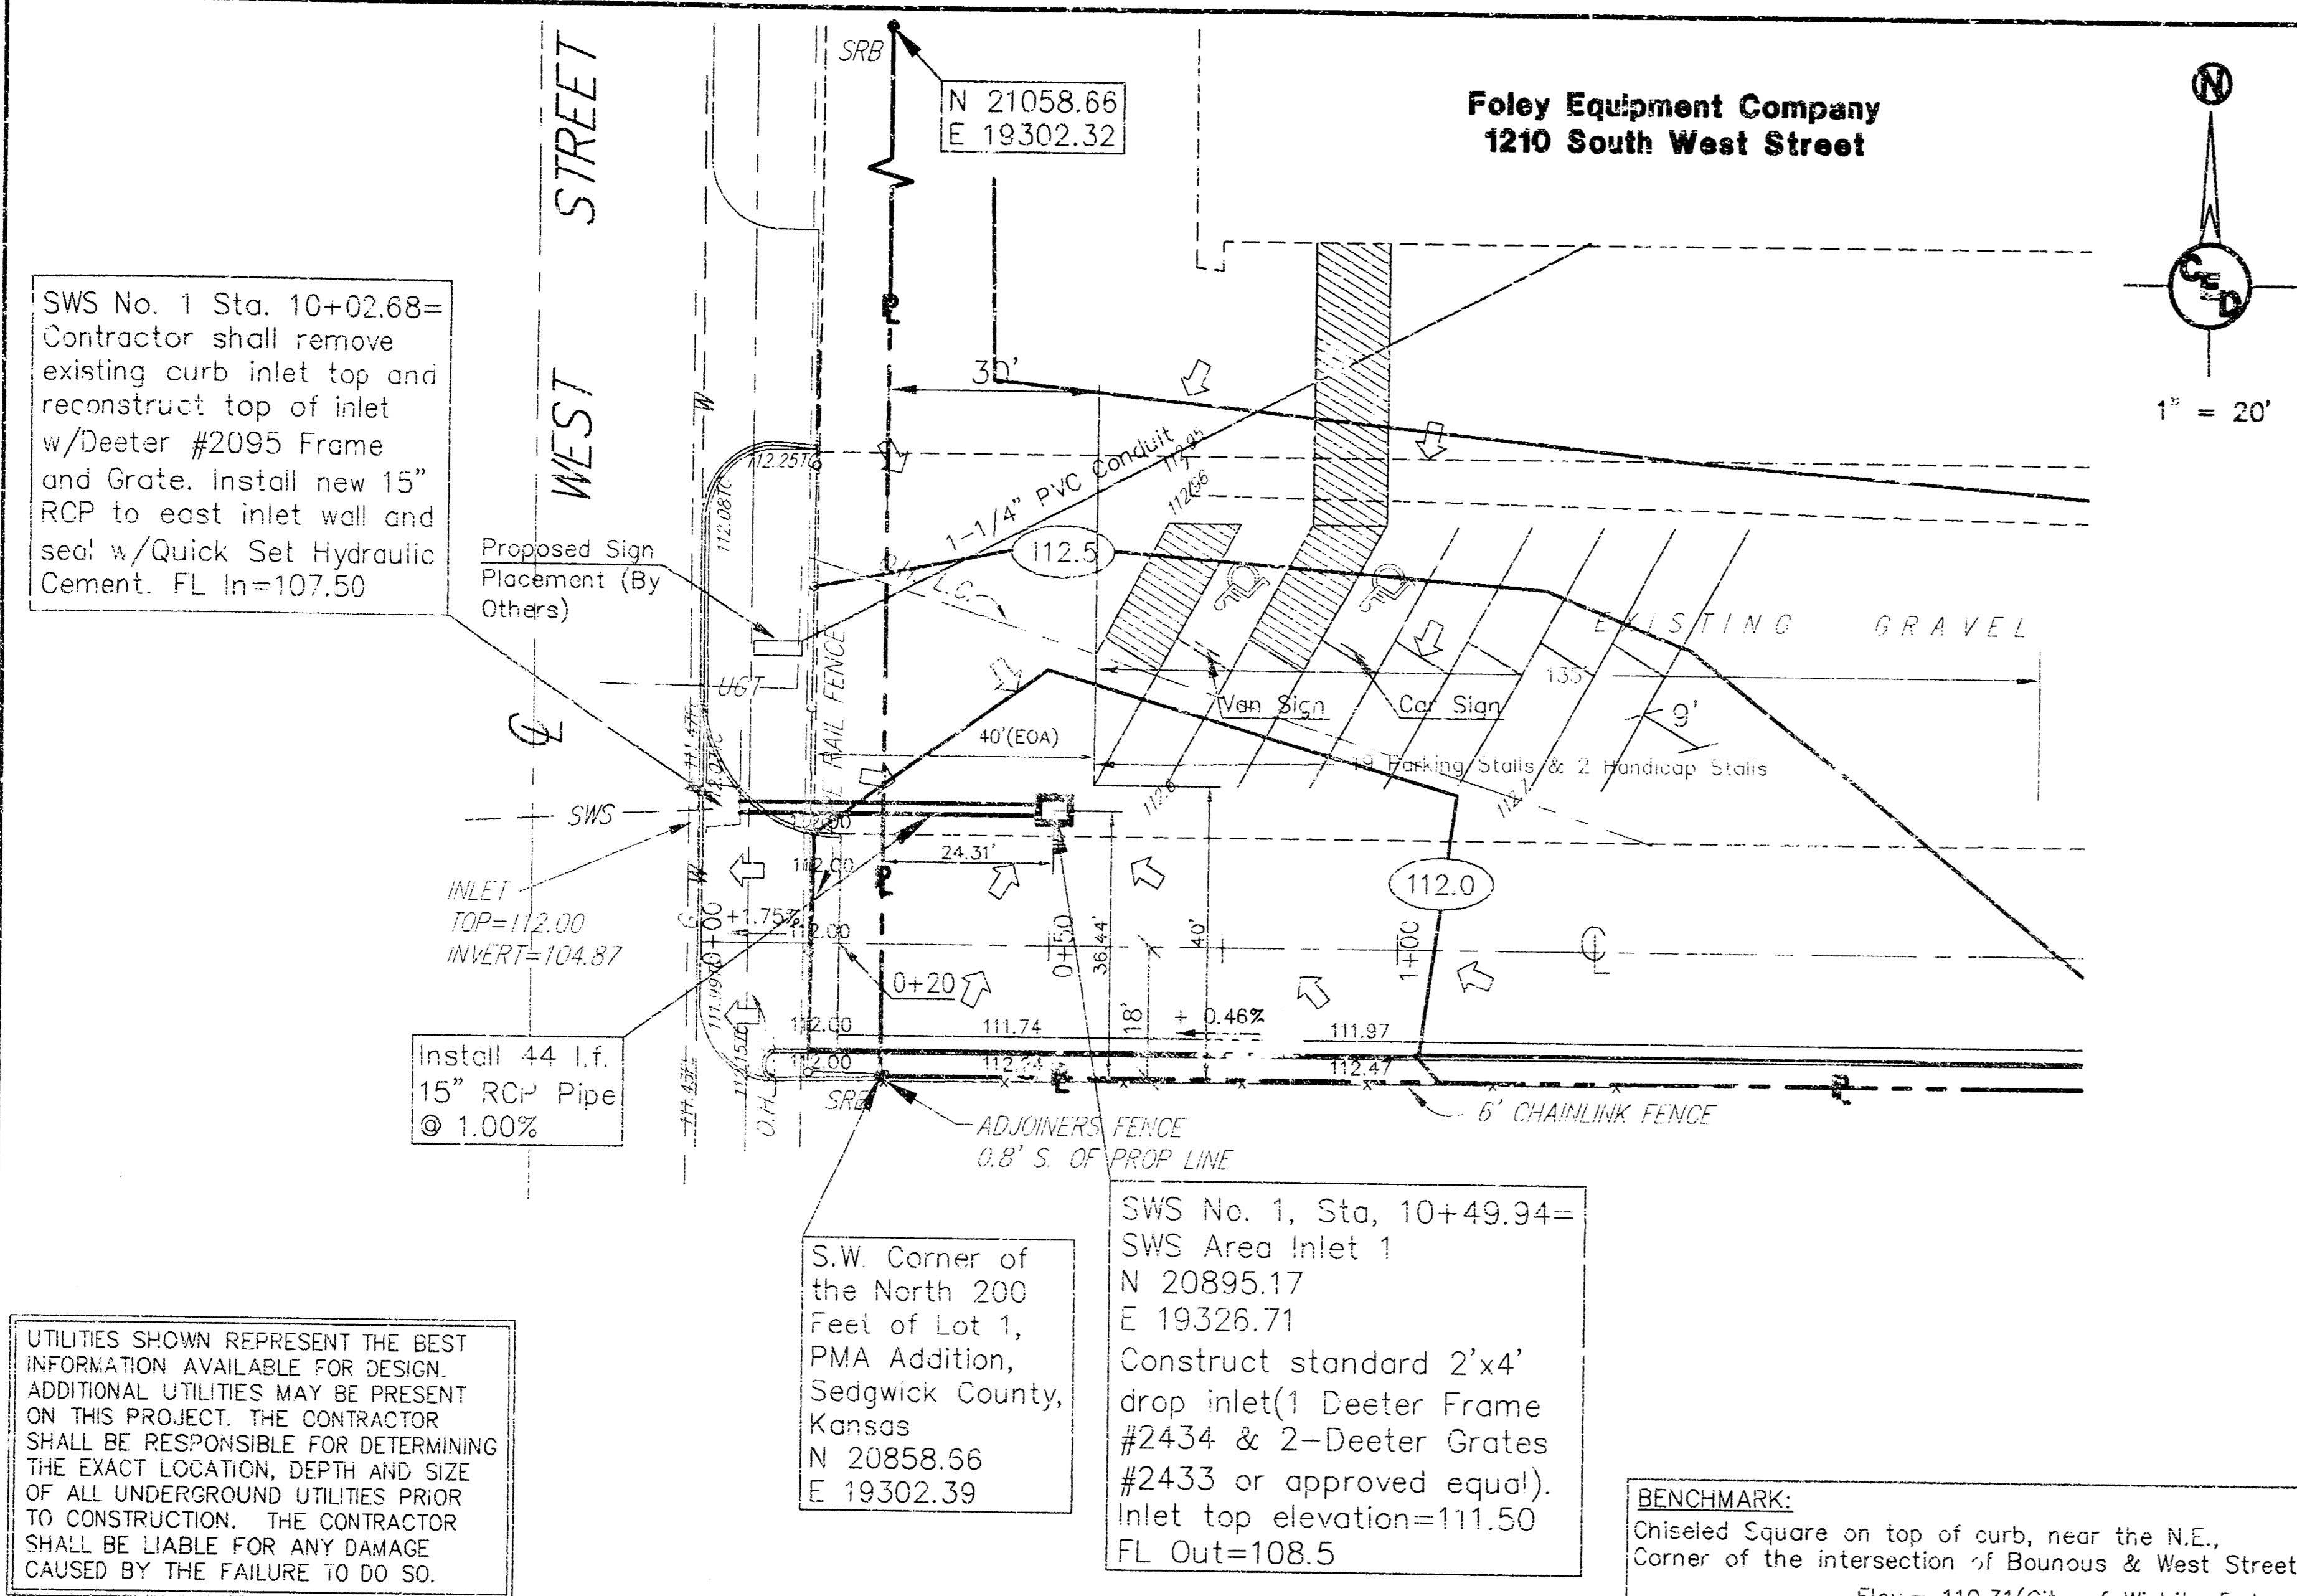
SRB

N 21058.66
E 19302.32

Foley Equipment Company
1210 South West Street

N

CED

1" = 20'

WEST STREET

SWS No. 1 Sta. 10+02.68= Contractor shall remove existing curb inlet top and reconstruct top of inlet w/Deeter #2095 Frame and Grate. Install new 15" RCP to east inlet wall and seal w/Quick Set Hydraulic Cement. FL In=107.50

Proposed Sign Placement (By Others)

30'

1-1/4" PVC Conduit

112.5

112.25TC

112.08TC

EXISTING GRAVEL

Van Sign

Car Sign

135'

9'

40'(EOA)

19 Parking Stalls & 2 Handicap Stalls

UGT

RAIL FENCE

SWS

INLET
TOP=112.00
INVERT=104.87

112.00

24.31'

112.0

+1.75%

112.00

0+00

0+20

0+50

36.44'

40'

1+00

18'

+ 0.46%

111.74

111.97

112.00

112.00

112.47

SRB

ADJOINERS FENCE
0.8' S. OF PROP LINE

6' CHAINLINK FENCE

O.H.

Install 44 l.f. 15" RCP Pipe @ 1.00%

S.W. Corner of the North 200 Feet of Lot 1, PMA Addition, Sedgwick County, Kansas
N 20858.66
E 19302.39

SWS No. 1, Sta, 10+49.94= SWS Area Inlet 1
N 20895.17
E 19326.71
Construct standard 2'x4' drop inlet(1 Deeter Frame #2434 & 2-Deeter Grates #2433 or approved equal).
Inlet top elevation=111.50
FL Out=108.5

UTILITIES SHOWN REPRESENT THE BEST INFORMATION AVAILABLE FOR DESIGN. ADDITIONAL UTILITIES MAY BE PRESENT ON THIS PROJECT. THE CONTRACTOR SHALL BE RESPONSIBLE FOR DETERMINING THE EXACT LOCATION, DEPTH AND SIZE OF ALL UNDERGROUND UTILITIES PRIOR TO CONSTRUCTION. THE CONTRACTOR SHALL BE LIABLE FOR ANY DAMAGE CAUSED BY THE FAILURE TO DO SO.

BENCHMARK:
Chiseled Square on top of curb, near the N.E., Corner of the intersection of Bounous & West Street
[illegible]